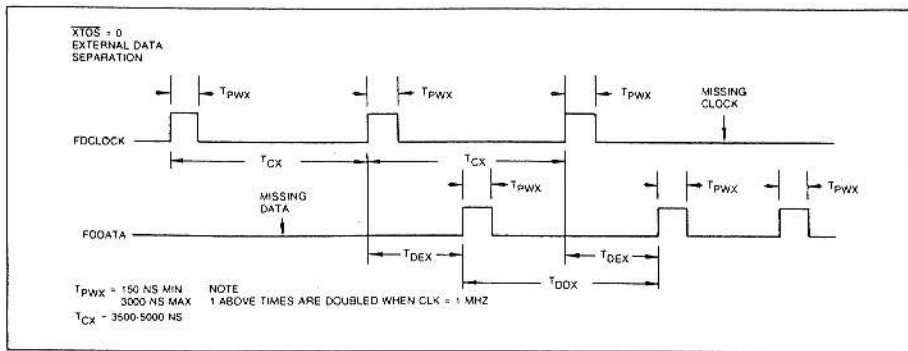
$\overline{XTOS}$ = 0
EXTERNAL DATA
SEPARATION

$T_{PWX}$

$T_{PWX}$

$T_{PWX}$

MISSING
CLOCK

FDCLOCK

$T_{CX}$

$T_{CX}$

$T_{PWX}$

$T_{PWX}$

$T_{PWX}$

MISSING
DATA

FDDATA

$T_{DEX}$

$T_{DEX}$

$T_{DDX}$

$T_{PWX}$ = 150 NS MIN
3000 NS MAX

NOTE
1 ABOVE TIMES ARE DOUBLED WHEN CLK = 1 MHZ

$T_{CX}$ = 3500-5000 NS